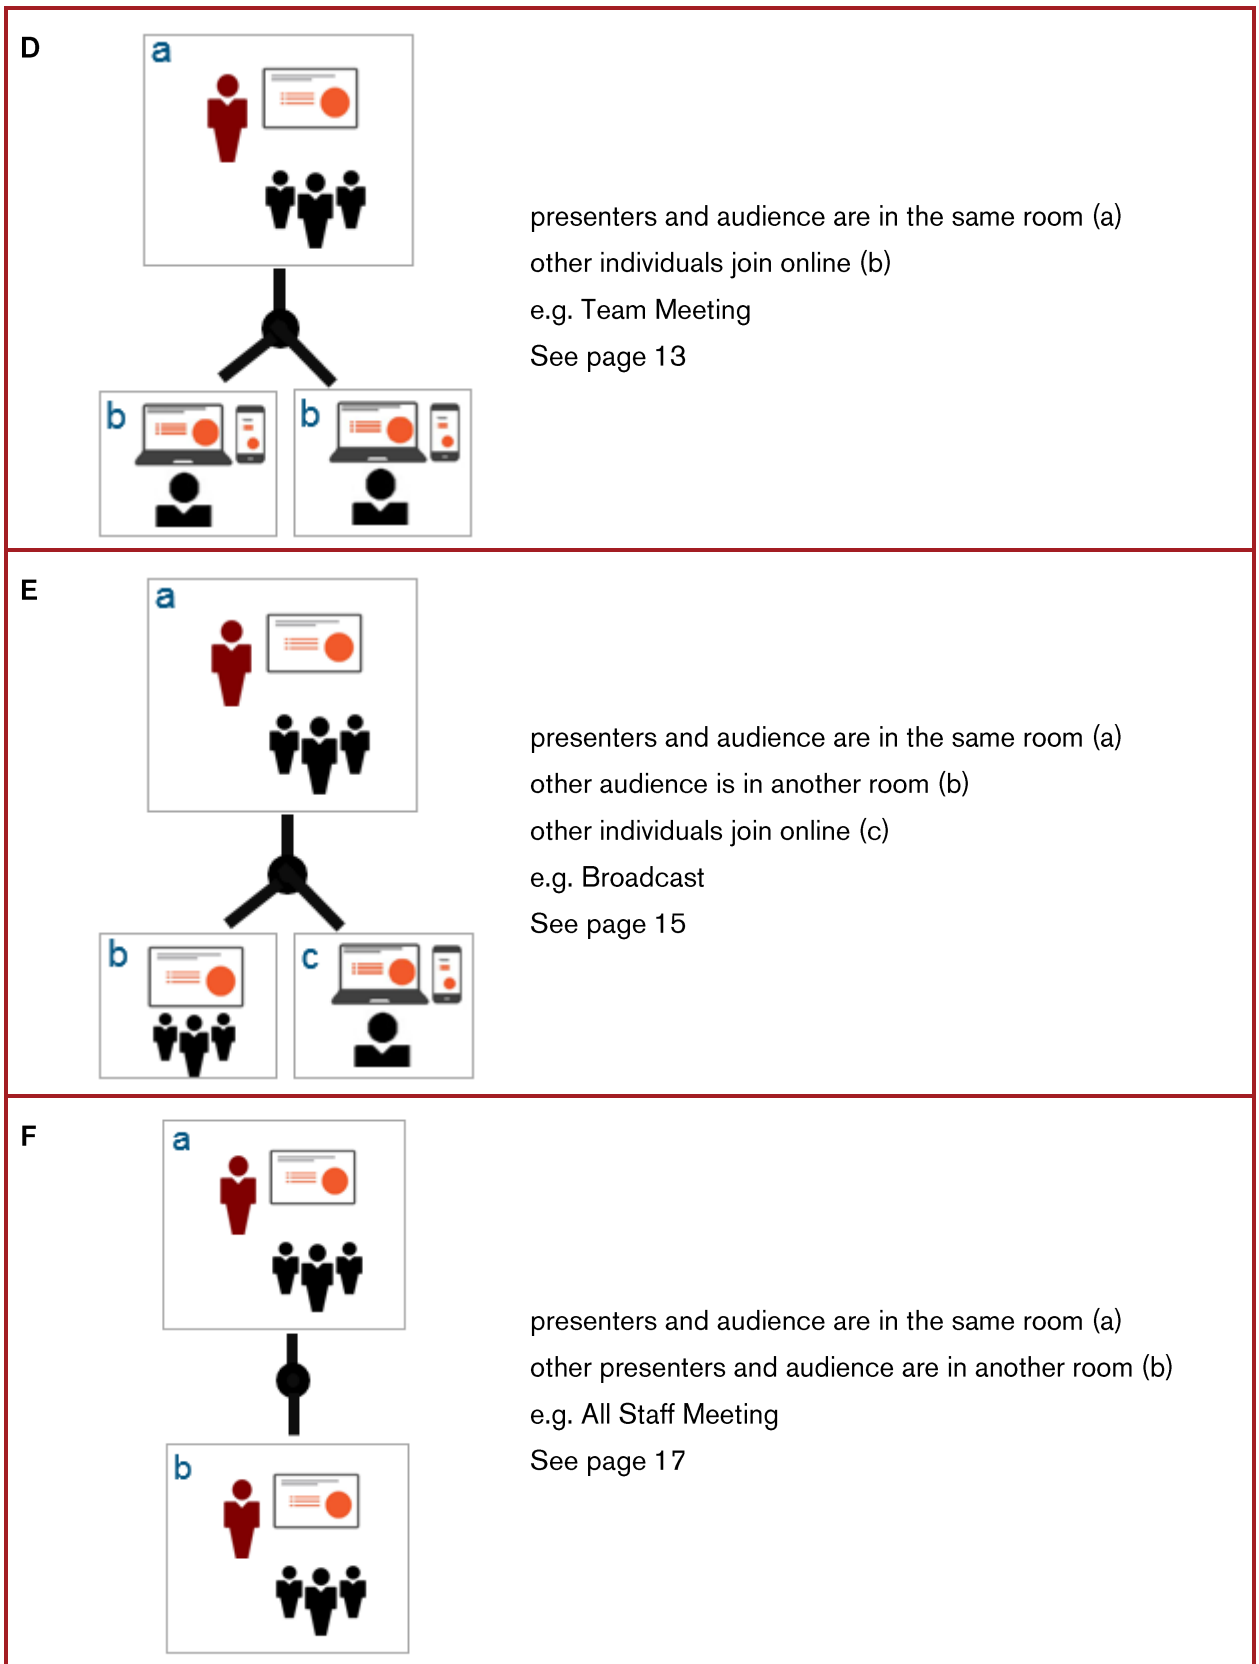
D

a

b

b

presenters and audience are in the same room (a)
other individuals join online (b)
e.g. Team Meeting
See page 13

E

a

b

c

presenters and audience are in the same room (a)
other audience is in another room (b)
other individuals join online (c)
e.g. Broadcast
See page 15

F

a

b

presenters and audience are in the same room (a)
other presenters and audience are in another room (b)
e.g. All Staff Meeting
See page 17